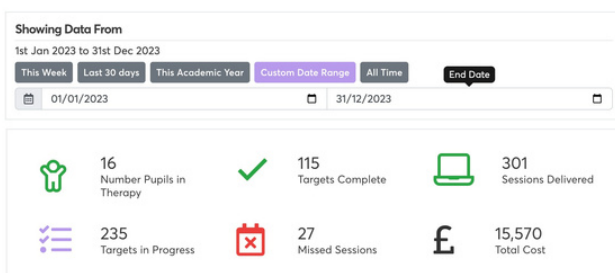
Showing Data From

1st Jan 2023 to 31st Dec 2023

This Week | Last 30 days | This Academic Year | Custom Date Range | All Time

End Date

01/01/2023

31/12/2023

16
Number Pupils in Therapy

115
Targets Complete

301
Sessions Delivered

235
Targets in Progress

27
Missed Sessions

£

15,570
Total Cost